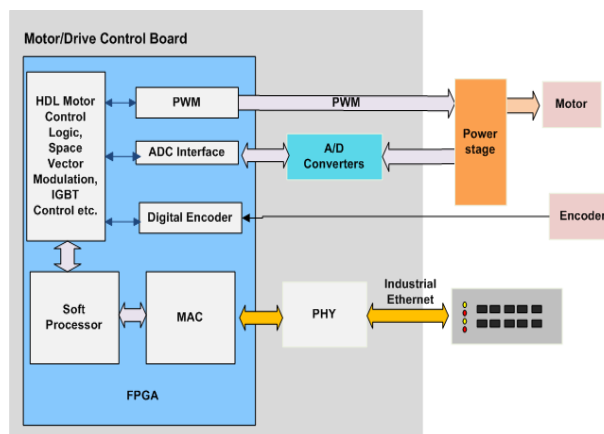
Motor/Drive Control Board

HDL Motor Control Logic, Space Vector Modulation, IGBT Control etc.

PWM

PWM

ADC Interface

A/D Converters

Digital Encoder

Power stage

Motor

Encoder

Soft Processor

MAC

PHY

Industrial Ethernet

FPGA